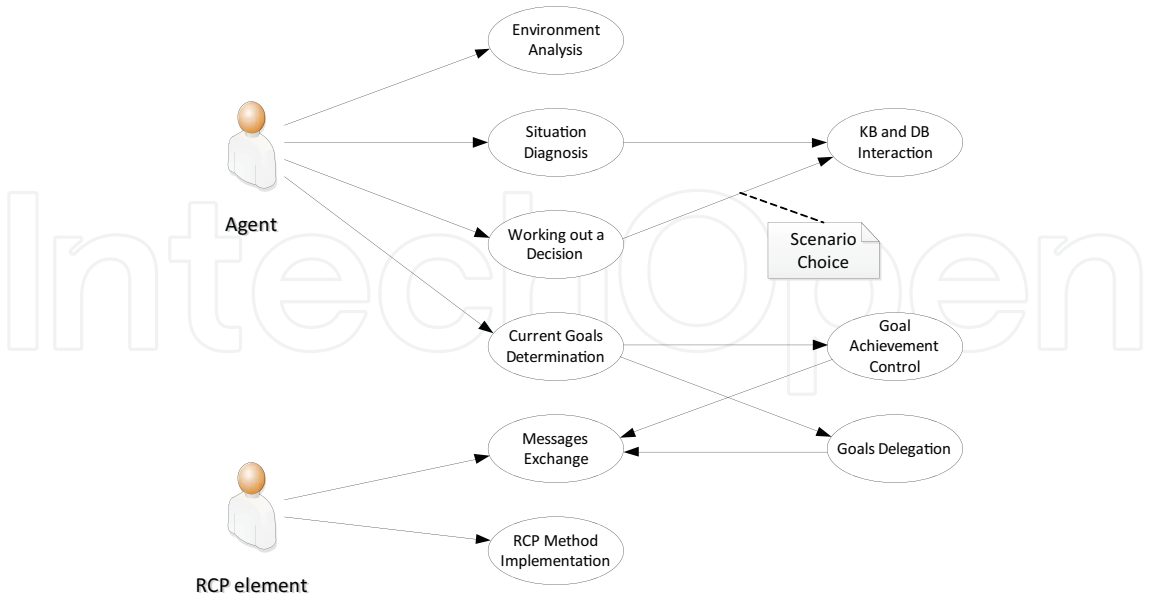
Environment Analysis

Situation Diagnosis

KB and DB Interaction

Agent

Working out a Decision

Scenario Choice

Current Goals Determination

Goal Achievement Control

Messages Exchange

Goals Delegation

RCP Method Implementation

RCP element

IntechOpen